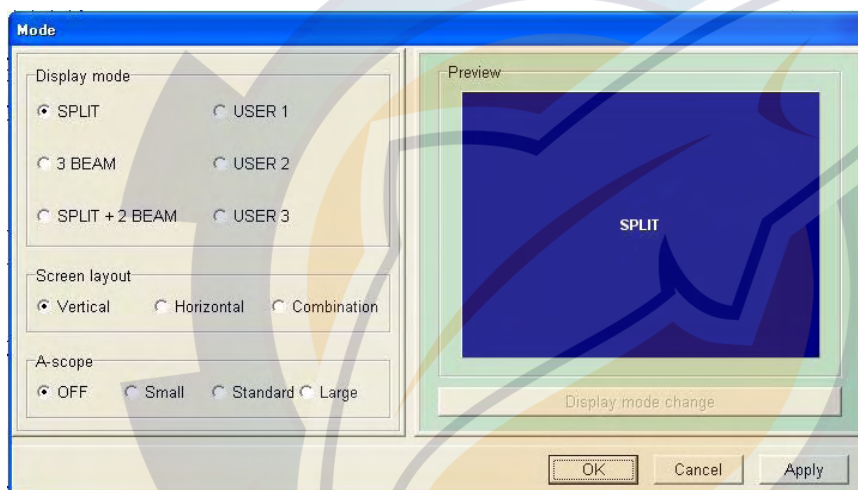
Mode

Display mode
SPLIT
USER 1
3 BEAM
USER 2
SPLIT + 2 BEAM
USER 3

Screen layout
Vertical
Horizontal
Combination

A-scope
OFF
Small
Standard
Large

Preview
SPLIT

Display mode change

OK
Cancel
Apply